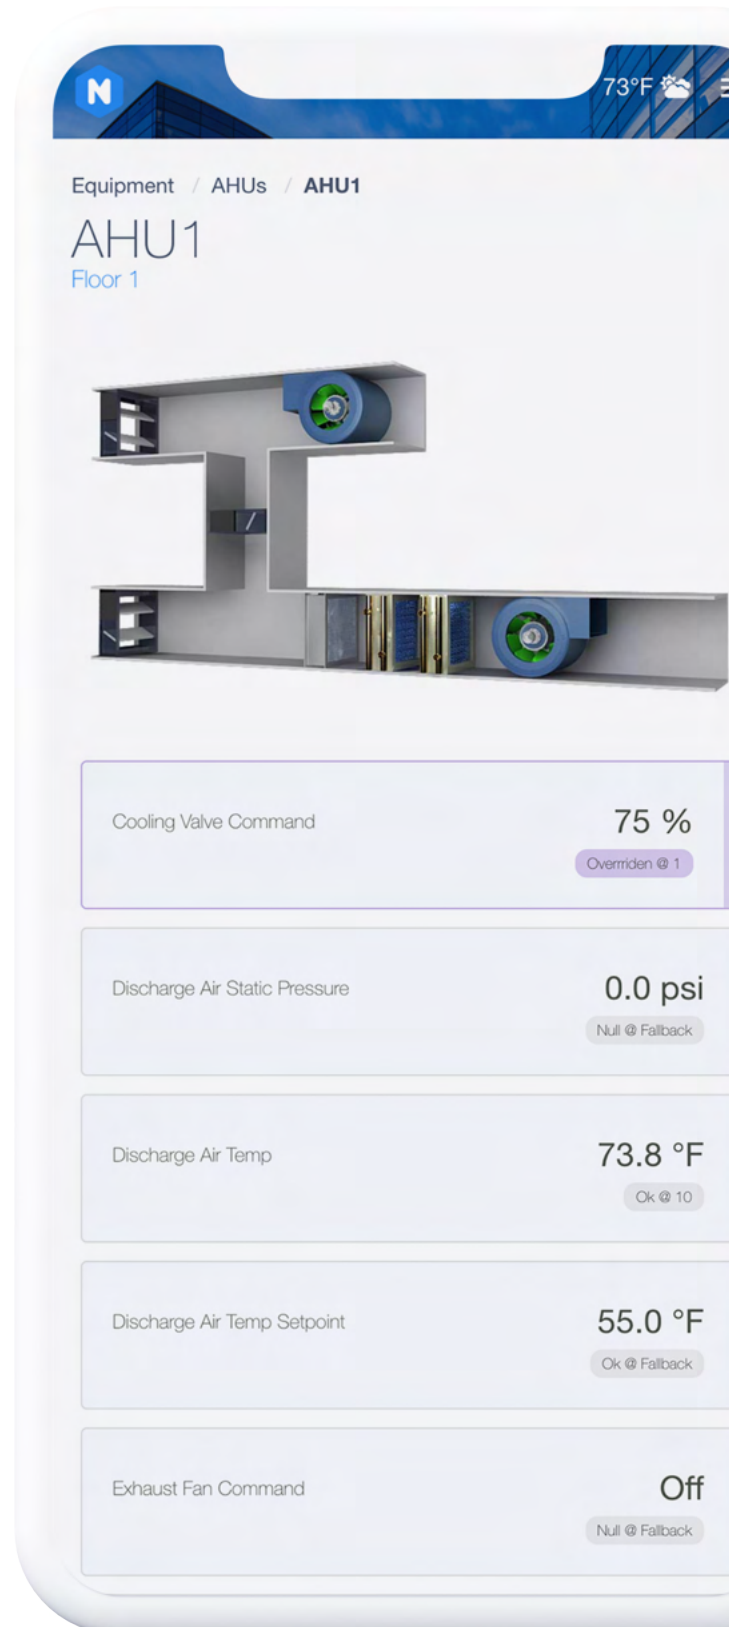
N

73°F

Equipment / AHUs / AHU1

AHU1

Floor 1

Cooling Valve Command

75 %

Overriden @ 1

Discharge Air Static Pressure

0.0 psi

Null @ Fallback

Discharge Air Temp

73.8 °F

Ok @ 10

Discharge Air Temp Setpoint

55.0 °F

Ok @ Fallback

Exhaust Fan Command

Off

Null @ Fallback